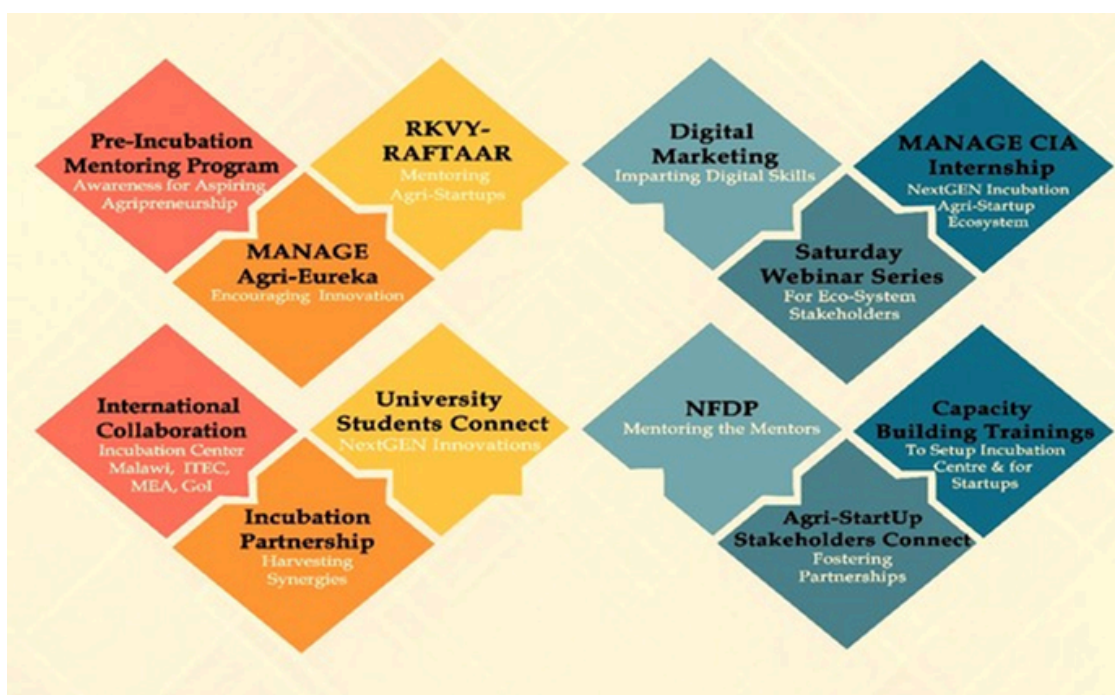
Pre-Incubation Mentoring Program
Awareness for Aspiring Agripreneurship

RKVY-RAFTAAR
Mentoring Agri-Startups

MANAGE Agri-Eureka
Encouraging Innovation

Digital Marketing
Imparting Digital Skills

MANAGE CIA Internship
NextGEN Incubation Agri-Startup Ecosystem

Saturday Webinar Series
For Eco-System Stakeholders

International Collaboration
Incubation Center Malawi, ITEC, MEA, GoI

University Students Connect
NextGEN Innovations

Incubation Partnership
Harvesting Synergies

NFDP
Mentoring the Mentors

Capacity Building Trainings
To Setup Incubation Centre & for Startups

Agri-StartUp Stakeholders Connect
Fostering Partnerships